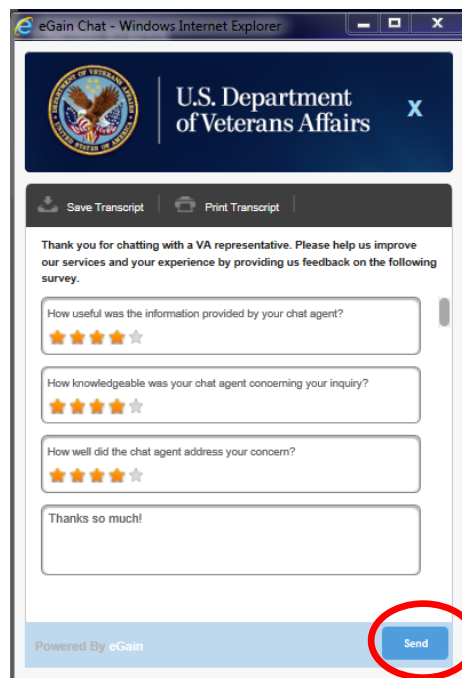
eGain Chat - Windows Internet Explorer

DEPARTMENT OF VETERANS AFFAIRS
UNITED STATES OF AMERICA

U.S. Department of Veterans Affairs

X

Save Transcript

Print Transcript

Thank you for chatting with a VA representative. Please help us improve our services and your experience by providing us feedback on the following survey.

How useful was the information provided by your chat agent?

How knowledgeable was your chat agent concerning your inquiry?

How well did the chat agent address your concern?

Thanks so much!

Powered By eGain

Send